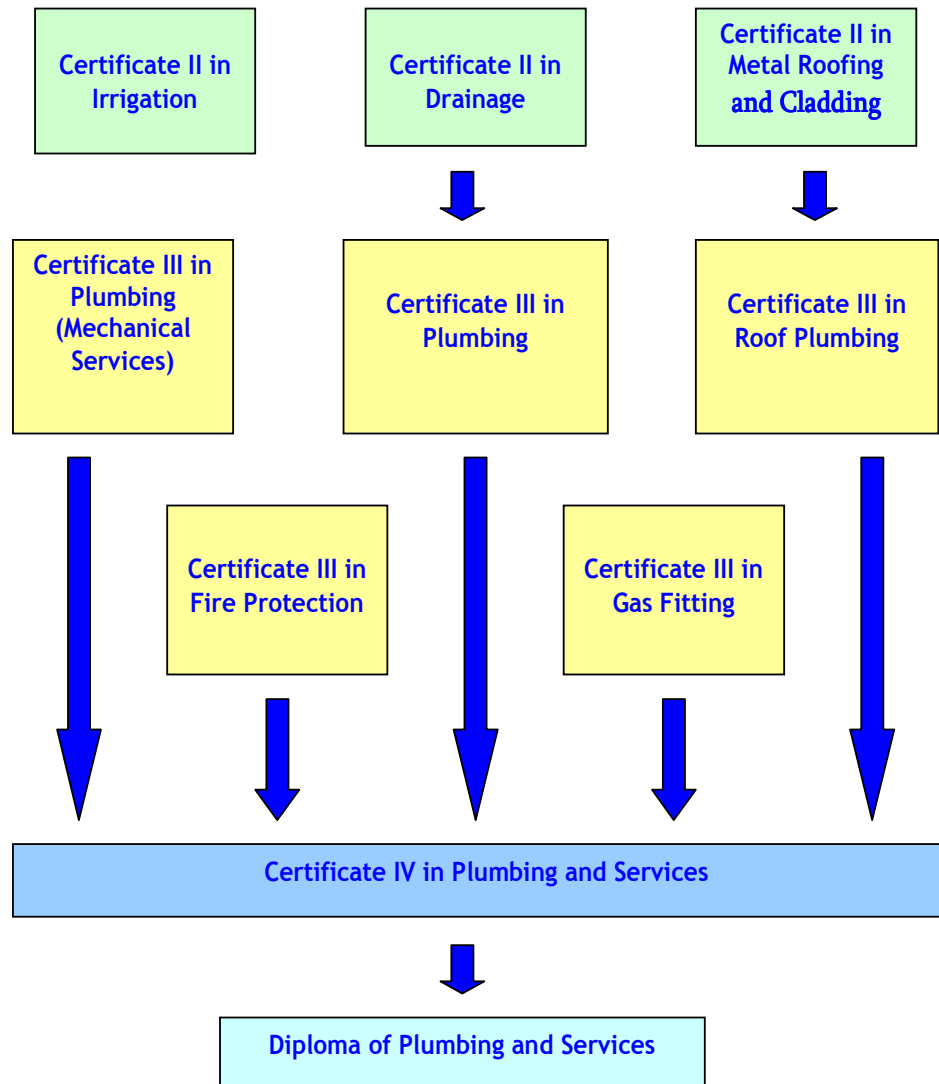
Certificate II in Irrigation

Certificate II in Drainage

Certificate II in Metal Roofing and Cladding

Certificate III in Plumbing (Mechanical Services)

Certificate III in Plumbing

Certificate III in Roof Plumbing

Certificate III in Fire Protection

Certificate III in Gas Fitting

Certificate IV in Plumbing and Services

Diploma of Plumbing and Services